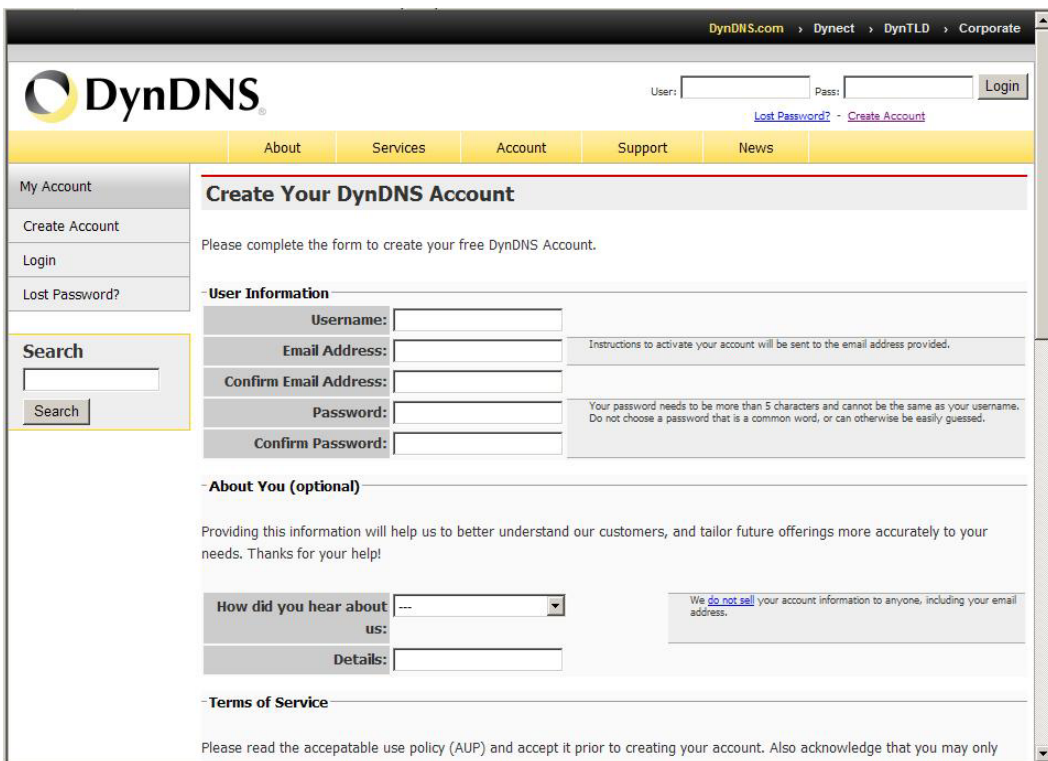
DynDNS.com › Dynect › DynTLD › Corporate

DynDNS

User: Pass: Login

Lost Password? - Create Account

About Services Account Support News

My Account

Create Account

Login

Lost Password?

Search

Search

Create Your DynDNS Account

Please complete the form to create your free DynDNS Account.

User Information

| Username: | | |
|---|---|---|
| Email Address: | | Instructions to activate your account will be sent to the email address provided. |
| Confirm Email Address: | | |
| Password: | | Your password needs to be more than 5 characters and cannot be the same as your username. Do not choose a password that is a common word, or can otherwise be easily guessed. |
| Confirm Password: | | |

About You (optional)

Providing this information will help us to better understand our customers, and tailor future offerings more accurately to your needs. Thanks for your help!

| How did you hear about us: | --- | We do not sell your account information to anyone, including your email address. |
|---|---|---|
| Details: | | |

Terms of Service

Please read the accepatable use policy (AUP) and accept it prior to creating your account. Also acknowledge that you may only